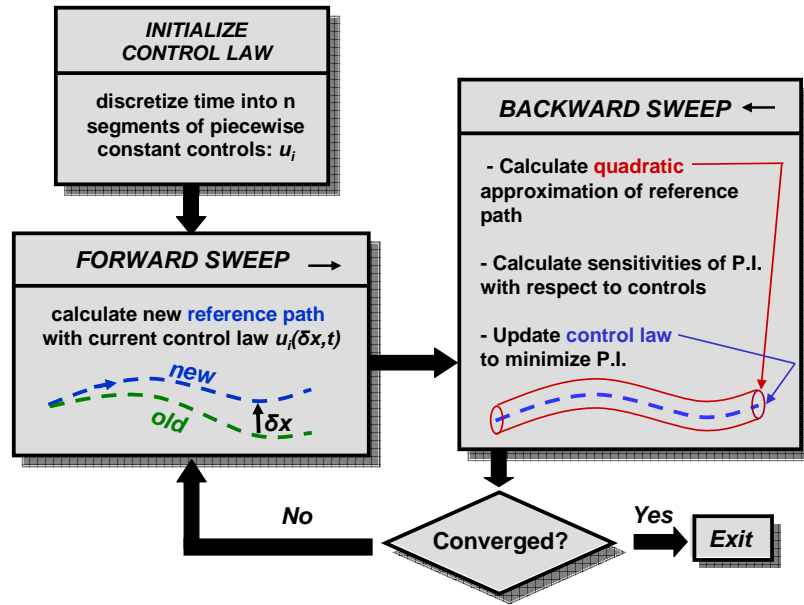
INITIALIZE CONTROL LAW

discretize time into n segments of piecewise constant controls: $u_i$

FORWARD SWEEP →

calculate new reference path with current control law $u_i(\delta x,t)$

new

old

$\delta x$

BACKWARD SWEEP ←

- Calculate quadratic approximation of reference path

- Calculate sensitivities of P.I. with respect to controls

- Update control law to minimize P.I.

No

Converged?

Yes

Exit